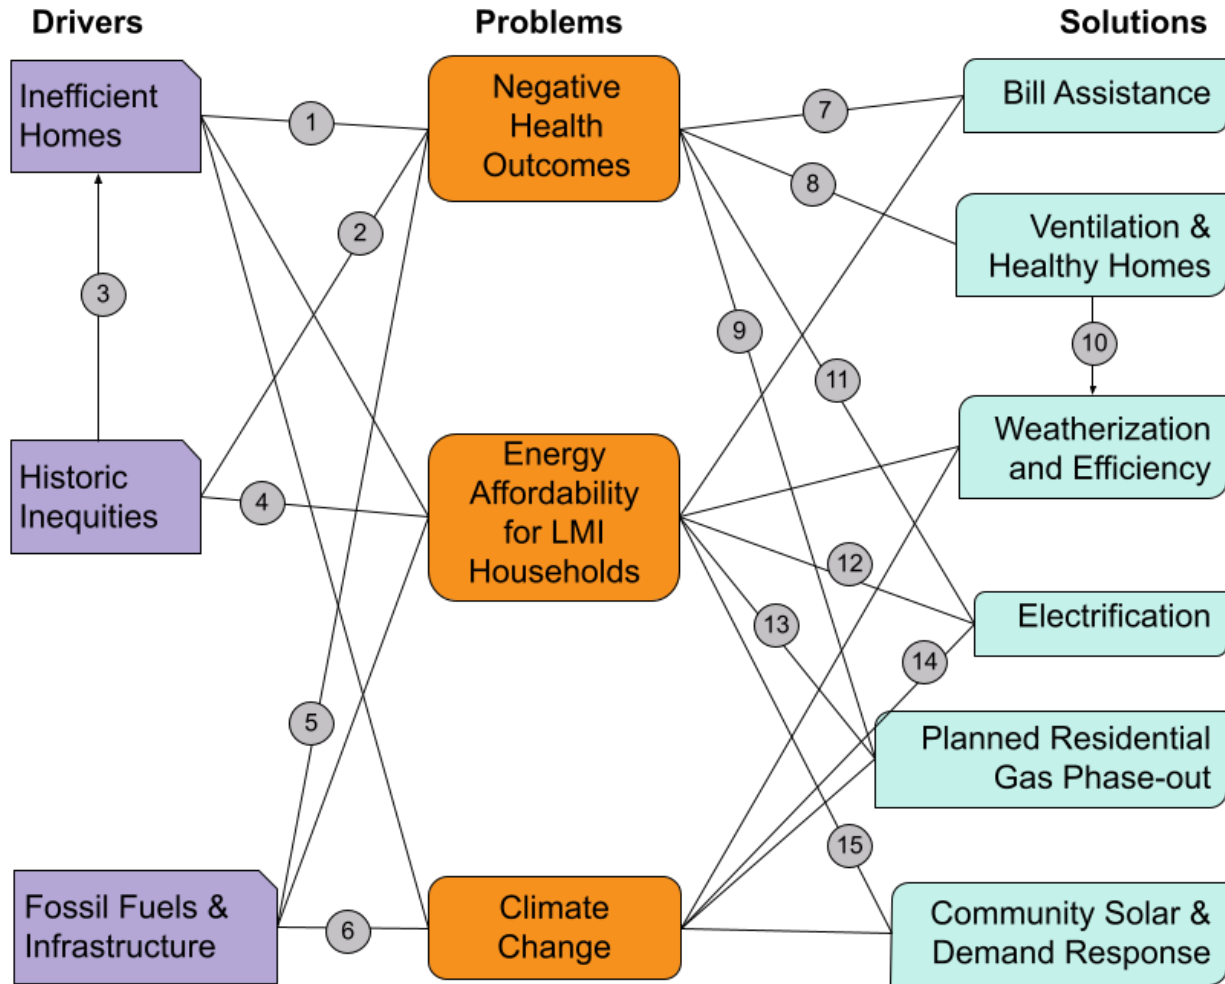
Drivers

Problems

Solutions

Inefficient Homes

Historic Inequities

Fossil Fuels & Infrastructure

Negative Health Outcomes

Energy Affordability for LMI Households

Climate Change

Bill Assistance

Ventilation & Healthy Homes

Weatherization and Efficiency

Electrification

Planned Residential Gas Phase-out

Community Solar & Demand Response

1

2

3

4

5

6

7

8

9

10

11

12

13

14

15